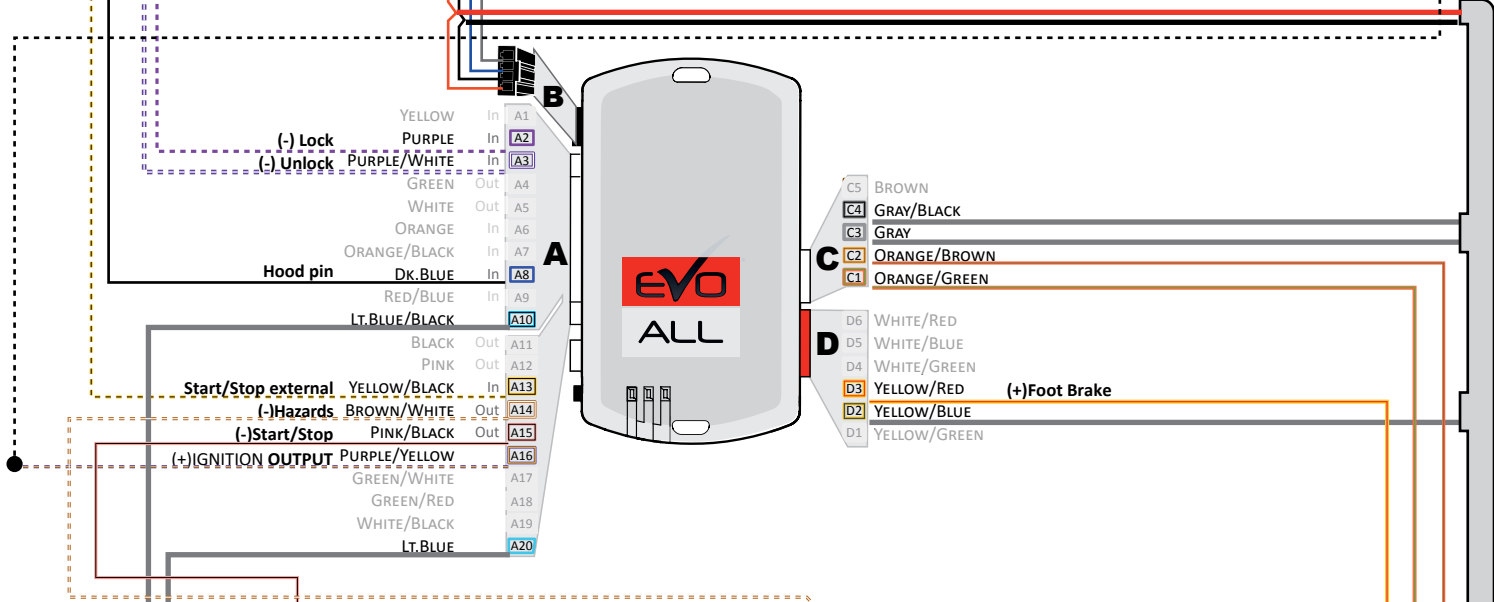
B

Yellow In A1
(-) Lock Purple In A2
(-) Unlock Purple/White In A3
Green Out A4
White Out A5
Orange In A6
Orange/Black In A7
Hood pin Dk.Blue In A8
Red/Blue In A9
Lt.Blue/Black A10
Black Out A11
Pink Out A12
Start/Stop external Yellow/Black In A13
(-)Hazards Brown/White Out A14
(-)Start/Stop Pink/Black Out A15
(+)IGNITION OUTPUT Purple/Yellow A16
Green/White A17
Green/Red A18
White/Black A19
Lt.Blue A20

A

EVO
ALL

C

C5 Brown
C4 Gray/Black
C3 Gray
C2 Orange/Brown
C1 Orange/Green

D

D6 White/Red
D5 White/Blue
D4 White/Green
D3 Yellow/Red (+)Foot Brake
D2 Yellow/Blue
D1 Yellow/Green